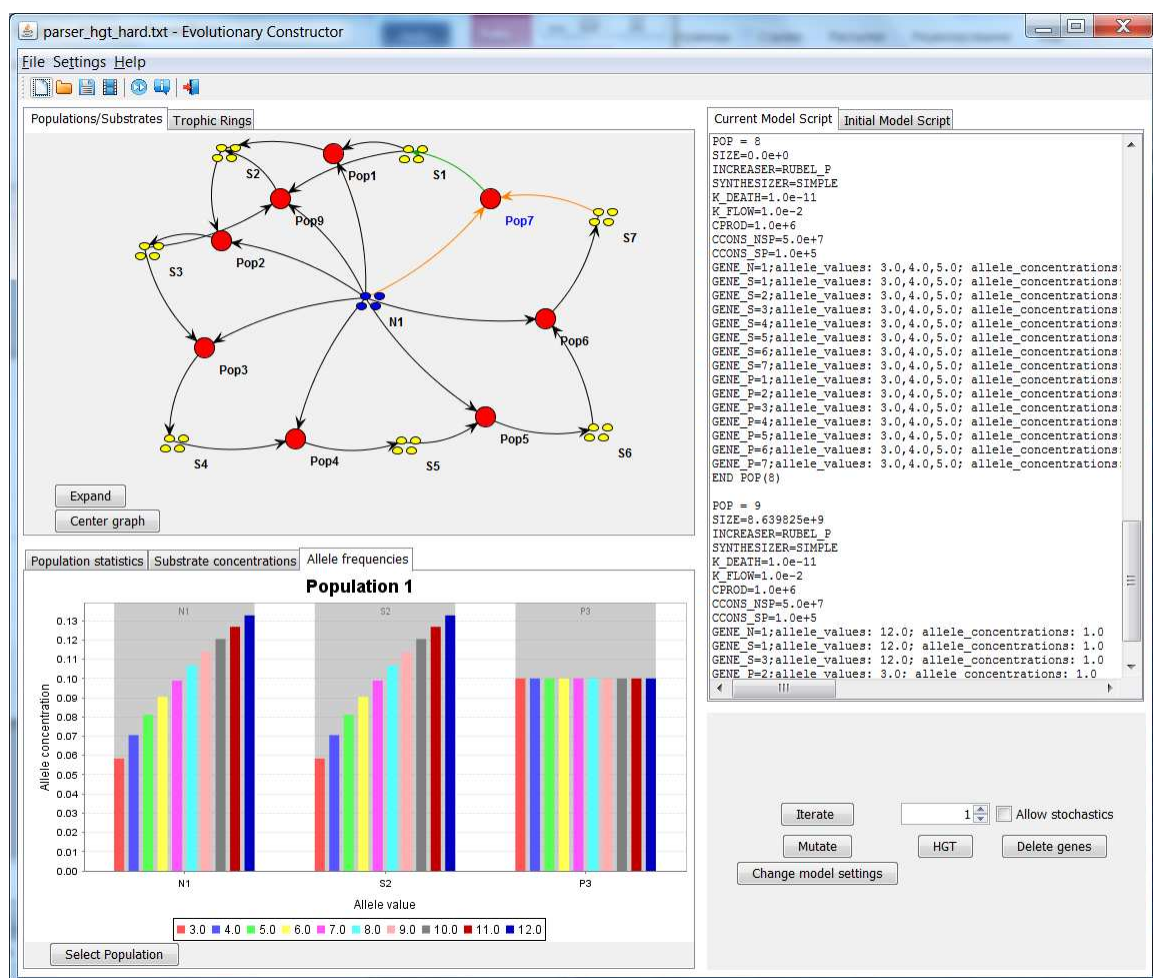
parser_hgt_hard.txt - Evolutionary Constructor

File Settings Help

Populations/Substrates | Trophic Rings

S2 Pop1 S1 Pop9 Pop7 S7 S3 Pop2 N1 Pop6 Pop3 S4 Pop4 S5 Pop5 S6

Expand
Center graph

Population statistics | Substrate concentrations | Allele frequencies

Population 1

N1 S2 P3

Allele concentration

0.13 0.12 0.11 0.10 0.09 0.08 0.07 0.06 0.05 0.04 0.03 0.02 0.01 0.00

N1 S2 P3

Allele value

3.0 4.0 5.0 6.0 7.0 8.0 9.0 10.0 11.0 12.0

Select Population

Current Model Script | Initial Model Script

POP = 8
SIZE=0.0e+0
INCREASER=RUBEL_P
SYNTHESIZER=SIMPLE
K_DEATH=1.0e-11
K_FLOW=1.0e-2
CPROD=1.0e+6
CCONS_NSP=5.0e+7
CCONS_SP=1.0e+5
GENE_N=1;allele_values: 3.0,4.0,5.0; allele_concentrations:
GENE_S=1;allele_values: 3.0,4.0,5.0; allele_concentrations:
GENE_S=2;allele_values: 3.0,4.0,5.0; allele_concentrations:
GENE_S=3;allele_values: 3.0,4.0,5.0; allele_concentrations:
GENE_S=4;allele_values: 3.0,4.0,5.0; allele_concentrations:
GENE_S=5;allele_values: 3.0,4.0,5.0; allele_concentrations:
GENE_S=6;allele_values: 3.0,4.0,5.0; allele_concentrations:
GENE_S=7;allele_values: 3.0,4.0,5.0; allele_concentrations:
GENE_P=1;allele_values: 3.0,4.0,5.0; allele_concentrations:
GENE_P=2;allele_values: 3.0,4.0,5.0; allele_concentrations:
GENE_P=3;allele_values: 3.0,4.0,5.0; allele_concentrations:
GENE_P=4;allele_values: 3.0,4.0,5.0; allele_concentrations:
GENE_P=5;allele_values: 3.0,4.0,5.0; allele_concentrations:
GENE_P=6;allele_values: 3.0,4.0,5.0; allele_concentrations:
GENE_P=7;allele_values: 3.0,4.0,5.0; allele_concentrations:
END POP(8)

POP = 9
SIZE=8.639825e+9
INCREASER=RUBEL_P
SYNTHESIZER=SIMPLE
K_DEATH=1.0e-11
K_FLOW=1.0e-2
CPROD=1.0e+6
CCONS_NSP=5.0e+7
CCONS_SP=1.0e+5
GENE_N=1;allele_values: 12.0; allele_concentrations: 1.0
GENE_S=1;allele_values: 12.0; allele_concentrations: 1.0
GENE_S=3;allele_values: 12.0; allele_concentrations: 1.0
GENE_P=2;allele_values: 3.0; allele_concentrations: 1.0

Iterate 1 Allow stochastics
Mutate HGT Delete genes
Change model settings